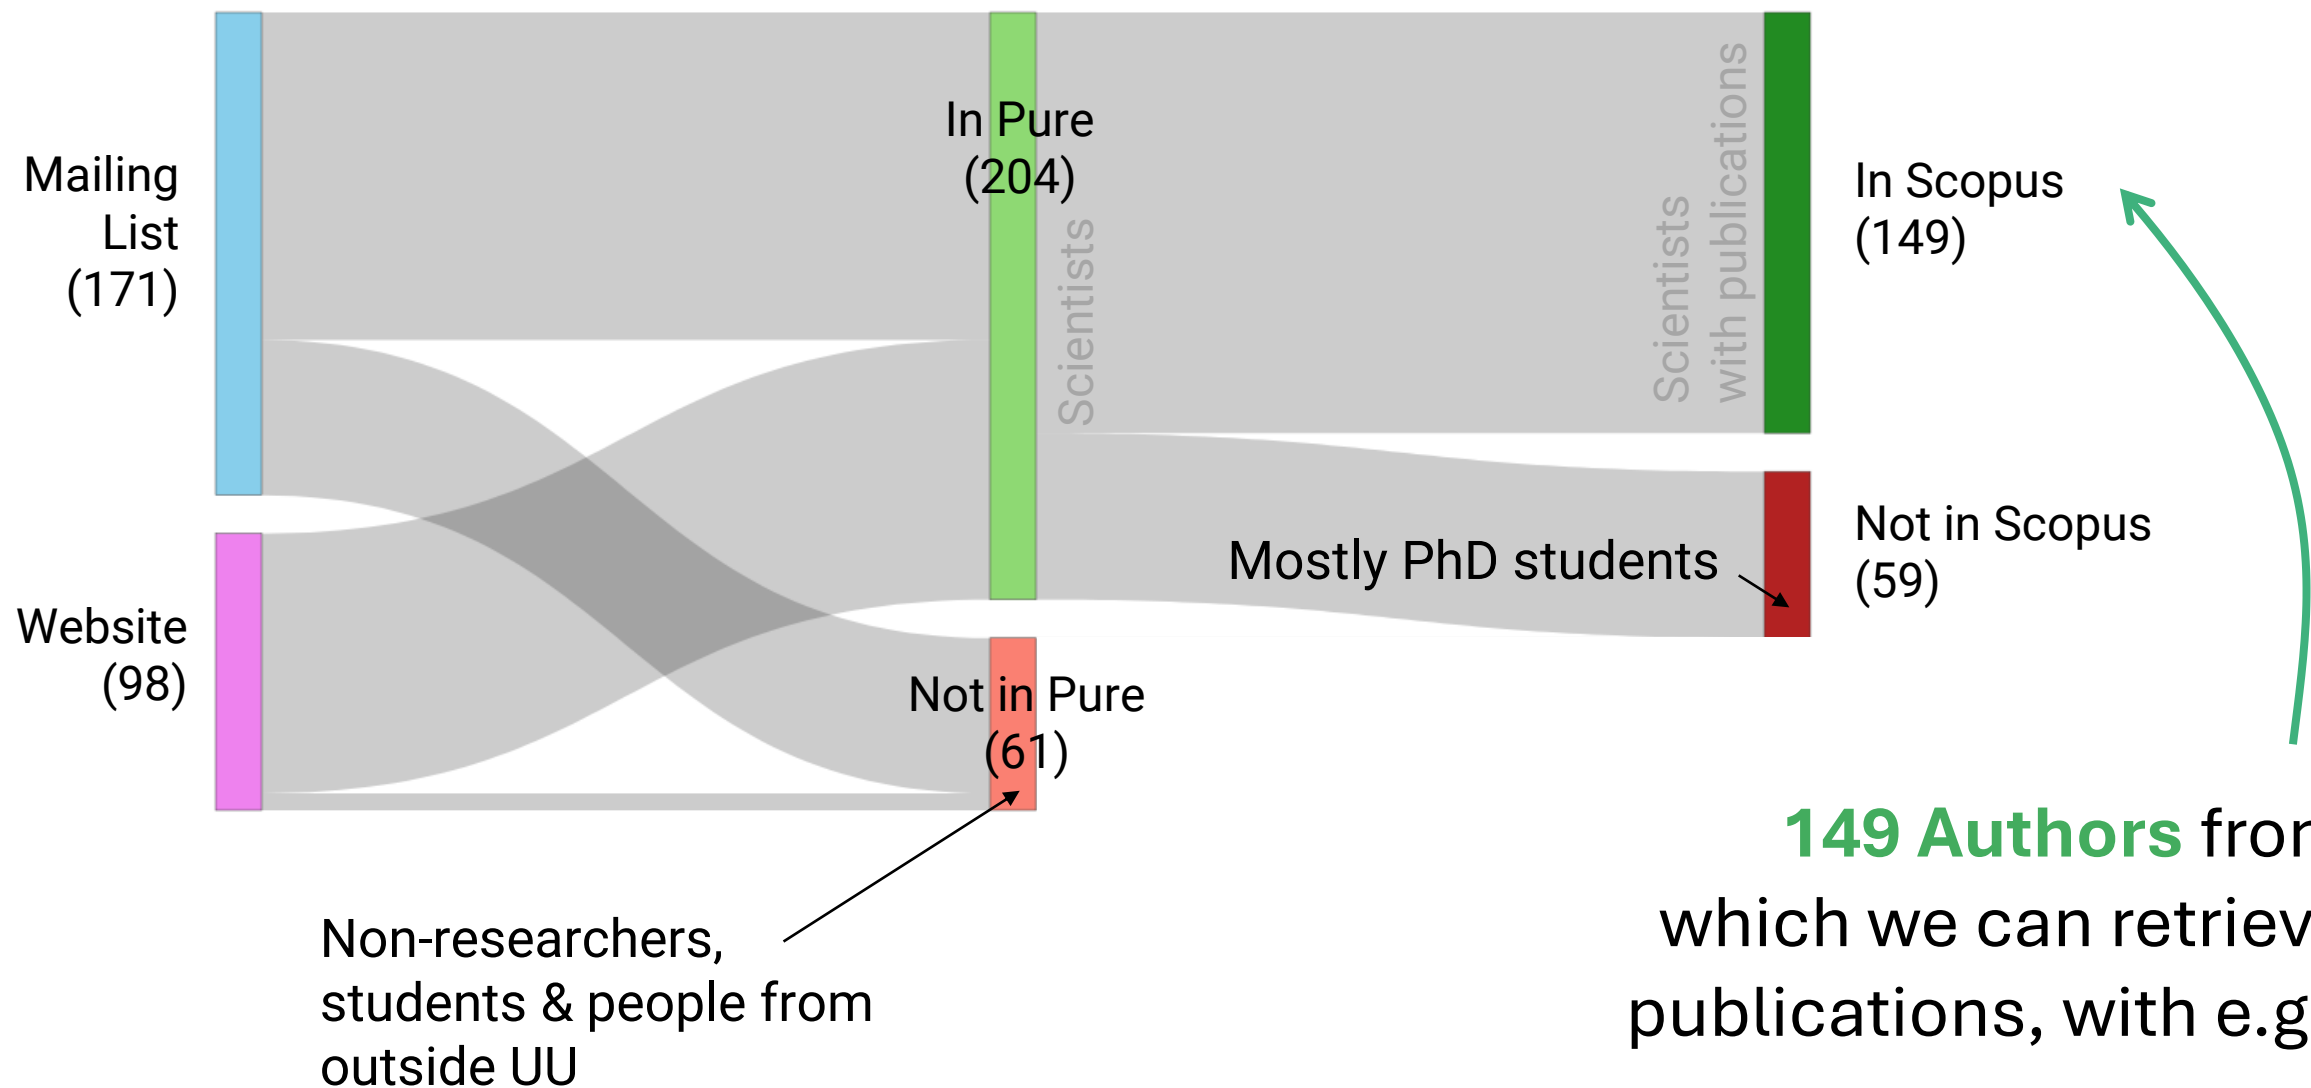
Mailing List (171)

Website (98)

In Pure (204)

Scientists

Not in Pure (61)

Scientists with publications

In Scopus (149)

Not in Scopus (59)

Mostly PhD students

Non-researchers, students & people from outside UU

149 Authors fro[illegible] which we can retriev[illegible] publications, with e.g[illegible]